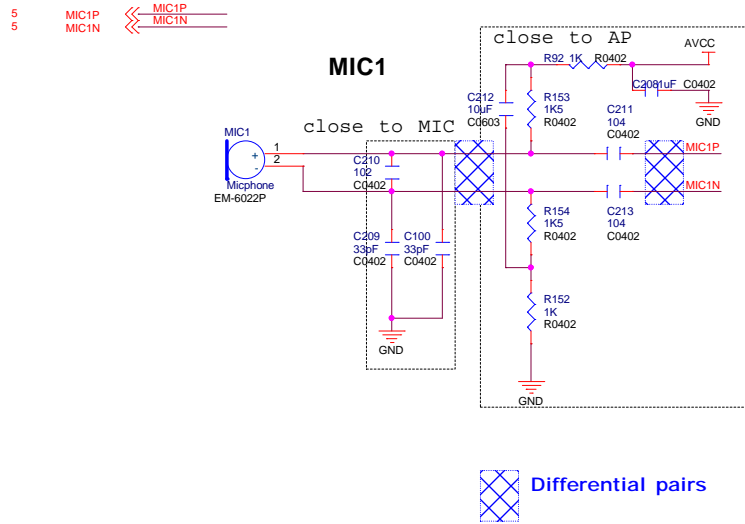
5 MIC1P
5 MIC1N

MIC1P
MIC1N

MIC1

close to AP

R92 1K R0402

AVCC

C208 1uF C0402

GND

C212
10uF
C0603

R153
1K5
R0402

C211
104
C0402

close to MIC

MIC1

1
2

Micphone
EM-6022P

C210
102
C0402

MIC1P

MIC1N

R154
1K5
R0402

C213
104
C0402

C209
33pF
C0402

C100
33pF
C0402

R152
1K
R0402

GND

GND

Differential pairs